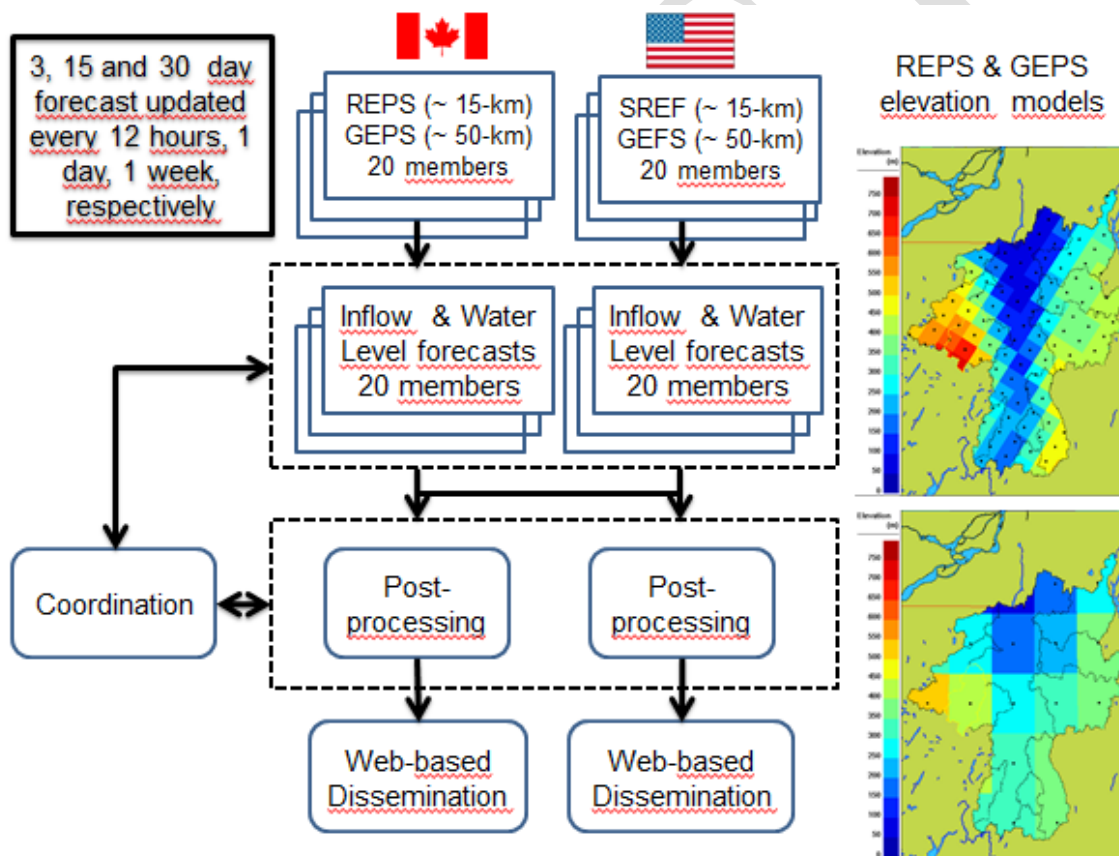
3, 15 and 30 day forecast updated every 12 hours, 1 day, 1 week, respectively

REPS (~ 15-km)
GEPS (~ 50-km)
20 members

SREF (~ 15-km)
GEFS (~ 50-km)
20 members

REPS & GEPS elevation models

Inflow & Water Level forecasts 20 members

Inflow & Water Level forecasts 20 members

Coordination

Post-processing

Post-processing

Web-based Dissemination

Web-based Dissemination

Elevation (m)
750
700
650
600
550
500
450
400
350
300
250
200
150
100
50
0

Elevation (m)
750
700
650
600
550
500
450
400
350
300
250
200
150
100
50
0